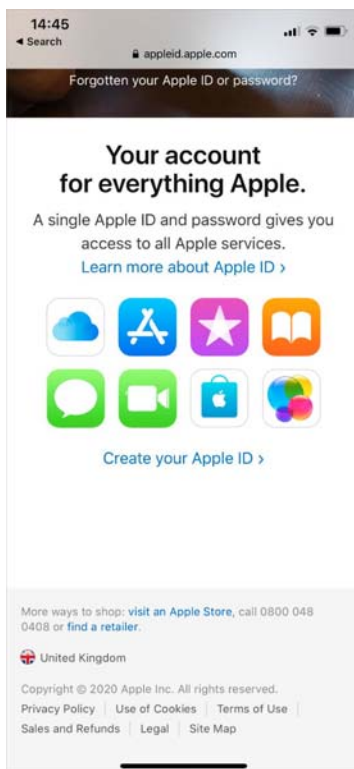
14:45
◂ Search
appleid.apple.com

Forgotten your Apple ID or password?

Your account for everything Apple.

A single Apple ID and password gives you access to all Apple services.

Learn more about Apple ID ›

Create your Apple ID ›

More ways to shop: visit an Apple Store, call 0800 048 0408 or find a retailer.

United Kingdom

Copyright © 2020 Apple Inc. All rights reserved.

Privacy Policy | Use of Cookies | Terms of Use | Sales and Refunds | Legal | Site Map